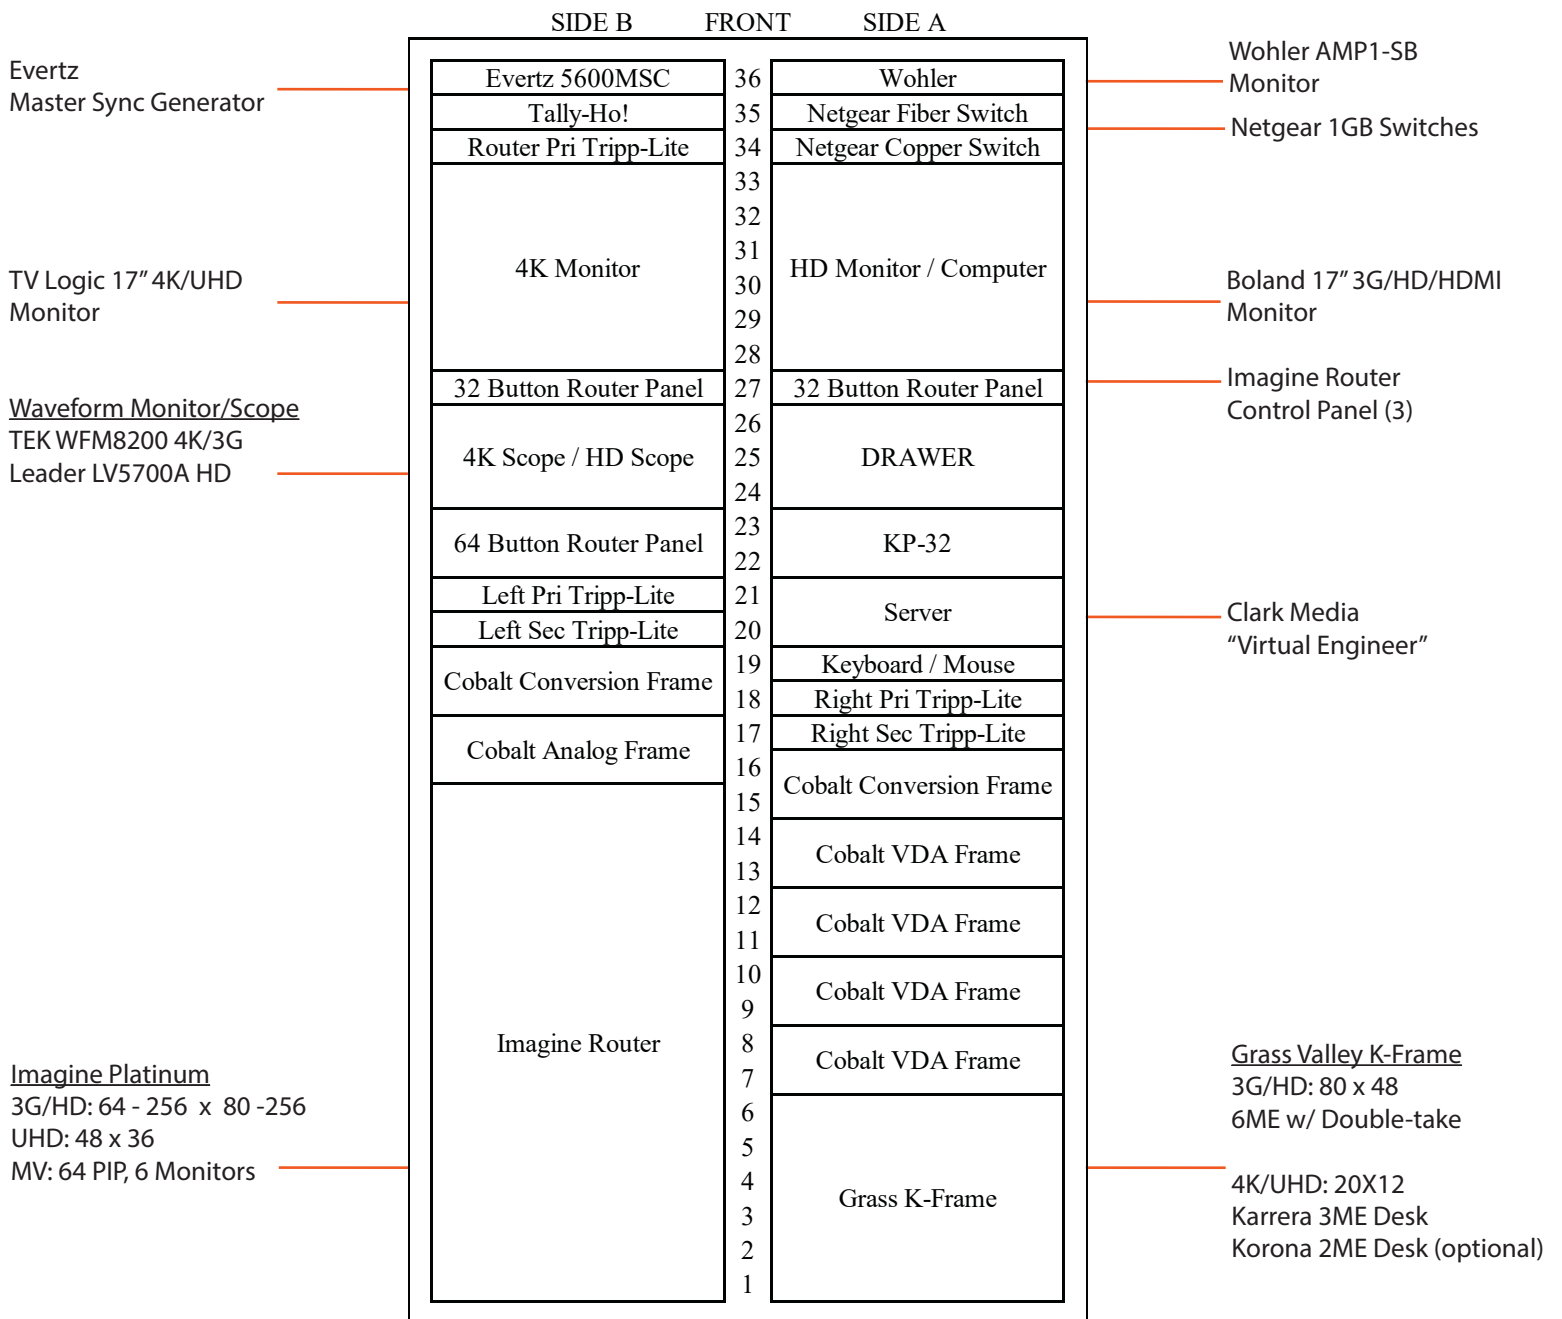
SIDE B FRONT SIDE A

Evertz
Master Sync Generator

TV Logic 17" 4K/UHD
Monitor

Waveform Monitor/Scope
TEK WFM8200 4K/3G
Leader LV5700A HD

Imagine Platinum
3G/HD: 64 - 256 x 80 -256
UHD: 48 x 36
MV: 64 PIP, 6 Monitors

| SIDE B | | SIDE A |
|---|---|---|
| Evertz 5600MSC | 36 | Wohler |
| Tally-Ho! | 35 | Netgear Fiber Switch |
| Router Pri Tripp-Lite | 34 | Netgear Copper Switch |
| 4K Monitor | 33 32 31 30 29 28 | HD Monitor / Computer |
| 32 Button Router Panel | 27 | 32 Button Router Panel |
| 4K Scope / HD Scope | 26 25 24 | DRAWER |
| 64 Button Router Panel | 23 22 | KP-32 |
| Left Pri Tripp-Lite | 21 | Server |
| Left Sec Tripp-Lite | 20 | |
| Cobalt Conversion Frame | 19 | Keyboard / Mouse |
| | 18 | Right Pri Tripp-Lite |
| Cobalt Analog Frame | 17 | Right Sec Tripp-Lite |
| | 16 15 | Cobalt Conversion Frame |
| Imagine Router | 14 13 | Cobalt VDA Frame |
| | 12 11 | Cobalt VDA Frame |
| | 10 9 | Cobalt VDA Frame |
| | 8 7 | Cobalt VDA Frame |
| | 6 5 4 3 2 1 | Grass K-Frame |

Wohler AMP1-SB
Monitor

Netgear 1GB Switches

Boland 17" 3G/HD/HDMI
Monitor

Imagine Router
Control Panel (3)

Clark Media
"Virtual Engineer"

Grass Valley K-Frame
3G/HD: 80 x 48
6ME w/ Double-take

4K/UHD: 20X12
Karrera 3ME Desk
Korona 2ME Desk (optional)